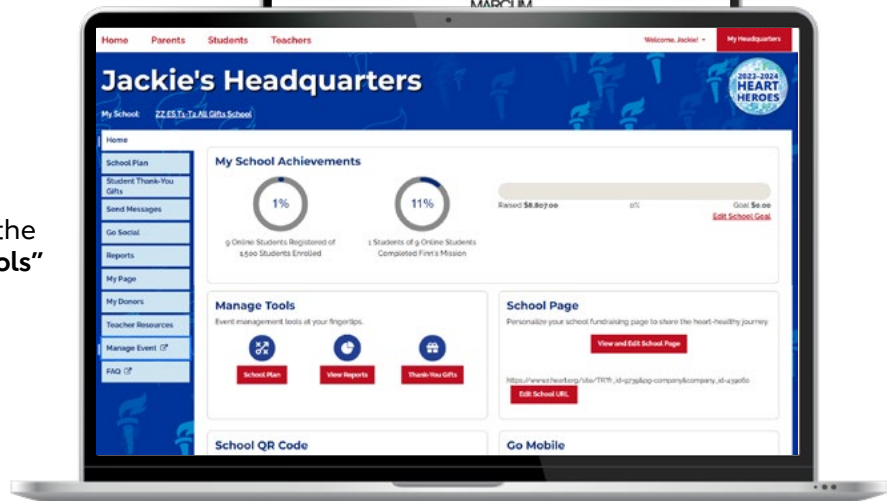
MARCUM

the
ols"

Home Parents Students Teachers

Welcome, Jackie! My Headquarters

Jackie's Headquarters

My School: ZZ ES T1-T2 All Gifts School

2023-2024 HEART HEROES

Home
School Plan
Student Thank-You Gifts
Send Messages
Go Social
Reports
My Page
My Donors
Teacher Resources
Manage Event
FAQ

My School Achievements

1%
9 Online Students Registered of 1,500 Students Enrolled

11%
1 Students of 9 Online Students Completed Finn's Mission

Raised $8,807.00 0% Goal $0.00
Edit School Goal

Manage Tools
Event management tools at your fingertips.

School Plan
View Reports
Thank-You Gifts

School Page
Personalize your school fundraising page to share the heart-healthy journey.

View and Edit School Page

https://www2.heart.org/site/TR?fr_id=9739&pg=company&company_id=439060

Edit School URL

School QR Code

Go Mobile